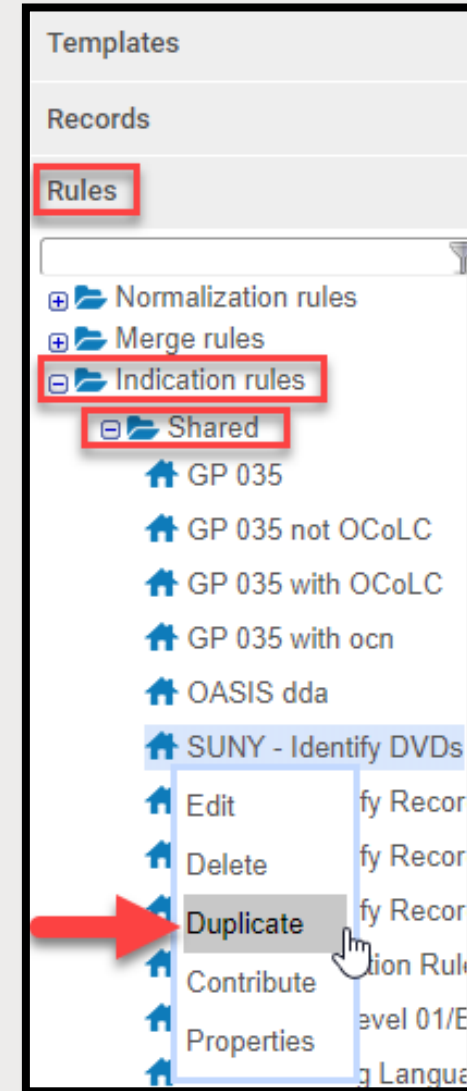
Templates

Records

Rules

Normalization rules
Merge rules
Indication rules
Shared
GP 035
GP 035 not OCoLC
GP 035 with OCoLC
GP 035 with ocn
OASIS dda
SUNY - Identify DVDs
Edit
Delete
Duplicate
Contribute
Properties
fy Recor
fy Recor
fy Recor
tion Rule
evel 01/E
g Langua